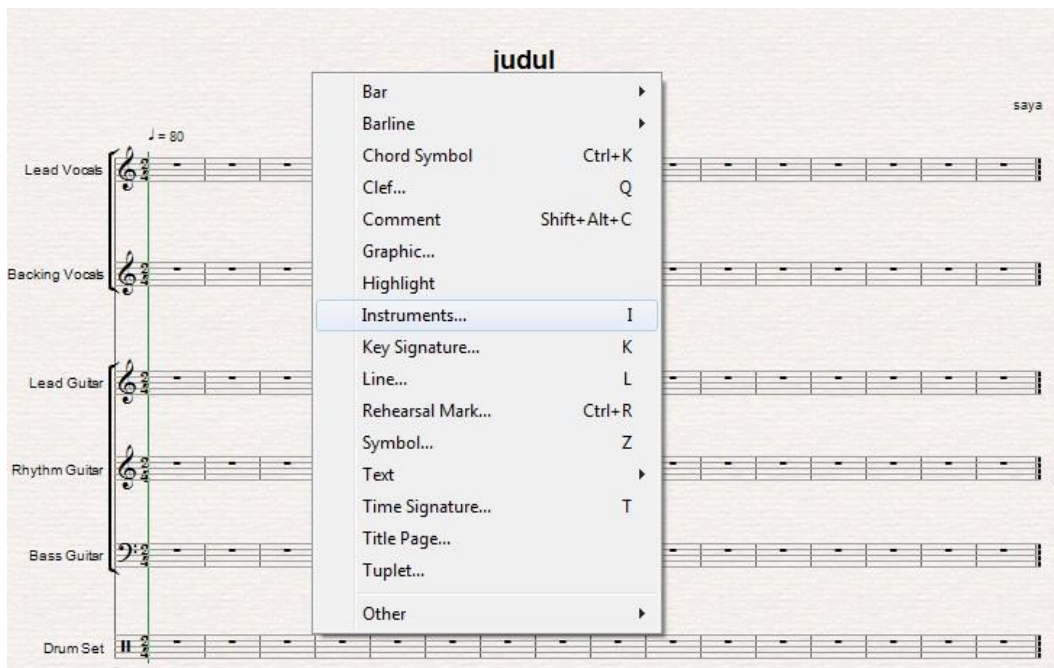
judul

saya

♩ = 80

Lead Vocals

Backing Vocals

Lead Guitar

Rhythm Guitar

Bass Guitar

Drum Set

Bar
Barline
Chord Symbol Ctrl+K
Clef... Q
Comment Shift+Alt+C
Graphic...
Highlight
Instruments... I
Key Signature... K
Line... L
Rehearsal Mark... Ctrl+R
Symbol... Z
Text
Time Signature... T
Title Page...
Tuplet...
Other